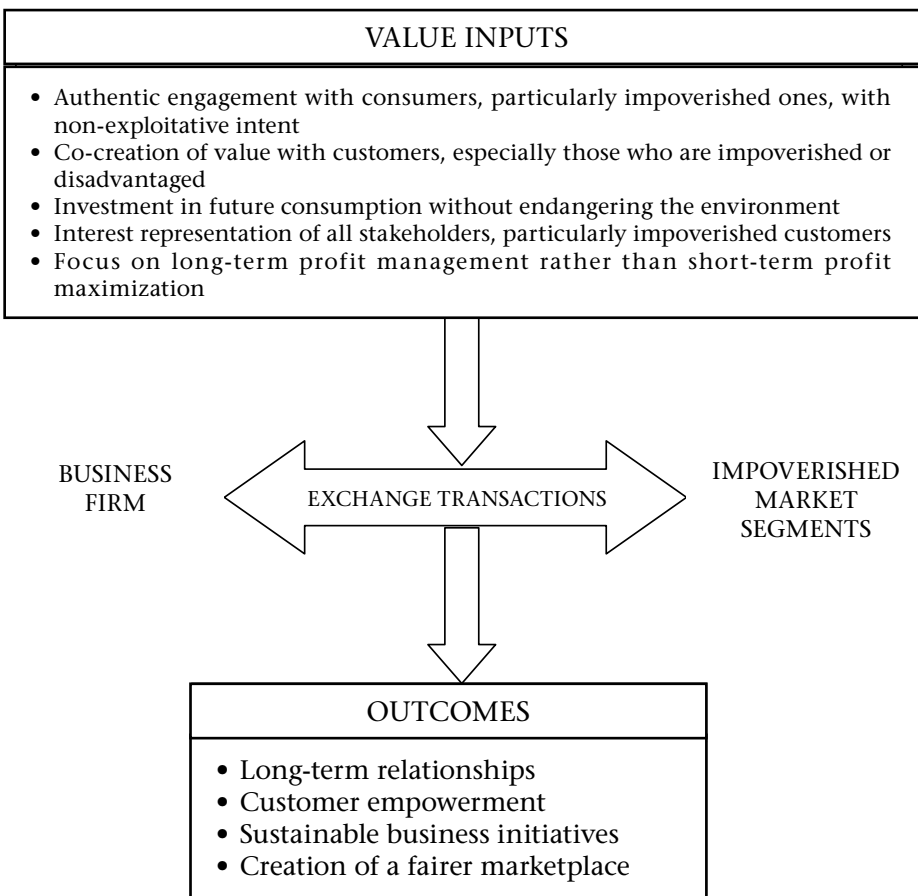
VALUE INPUTS

• Authentic engagement with consumers, particularly impoverished ones, with non-exploitative intent
• Co-creation of value with customers, especially those who are impoverished or disadvantaged
• Investment in future consumption without endangering the environment
• Interest representation of all stakeholders, particularly impoverished customers
• Focus on long-term profit management rather than short-term profit maximization

BUSINESS FIRM

EXCHANGE TRANSACTIONS

IMPOVERISHED MARKET SEGMENTS

OUTCOMES

• Long-term relationships
• Customer empowerment
• Sustainable business initiatives
• Creation of a fairer marketplace